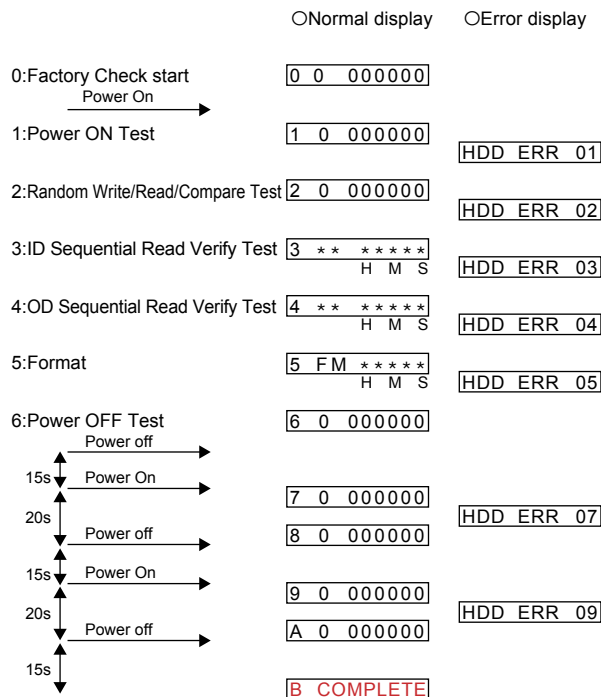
○Normal display ○Error display

0:Factory Check start
Power On

0 0 000000

1:Power ON Test

1 0 000000

HDD ERR 01

2:Random Write/Read/Compare Test

2 0 000000

HDD ERR 02

3:ID Sequential Read Verify Test

3 ** *****
H M S

HDD ERR 03

4:OD Sequential Read Verify Test

4 ** *****
H M S

HDD ERR 04

5:Format

5 FM *****
H M S

HDD ERR 05

6:Power OFF Test

6 0 000000

Power off
15s
Power On

7 0 000000

20s

HDD ERR 07

Power off

8 0 000000

15s
Power On

9 0 000000

20s

HDD ERR 09

Power off

A 0 000000

15s

B COMPLETE